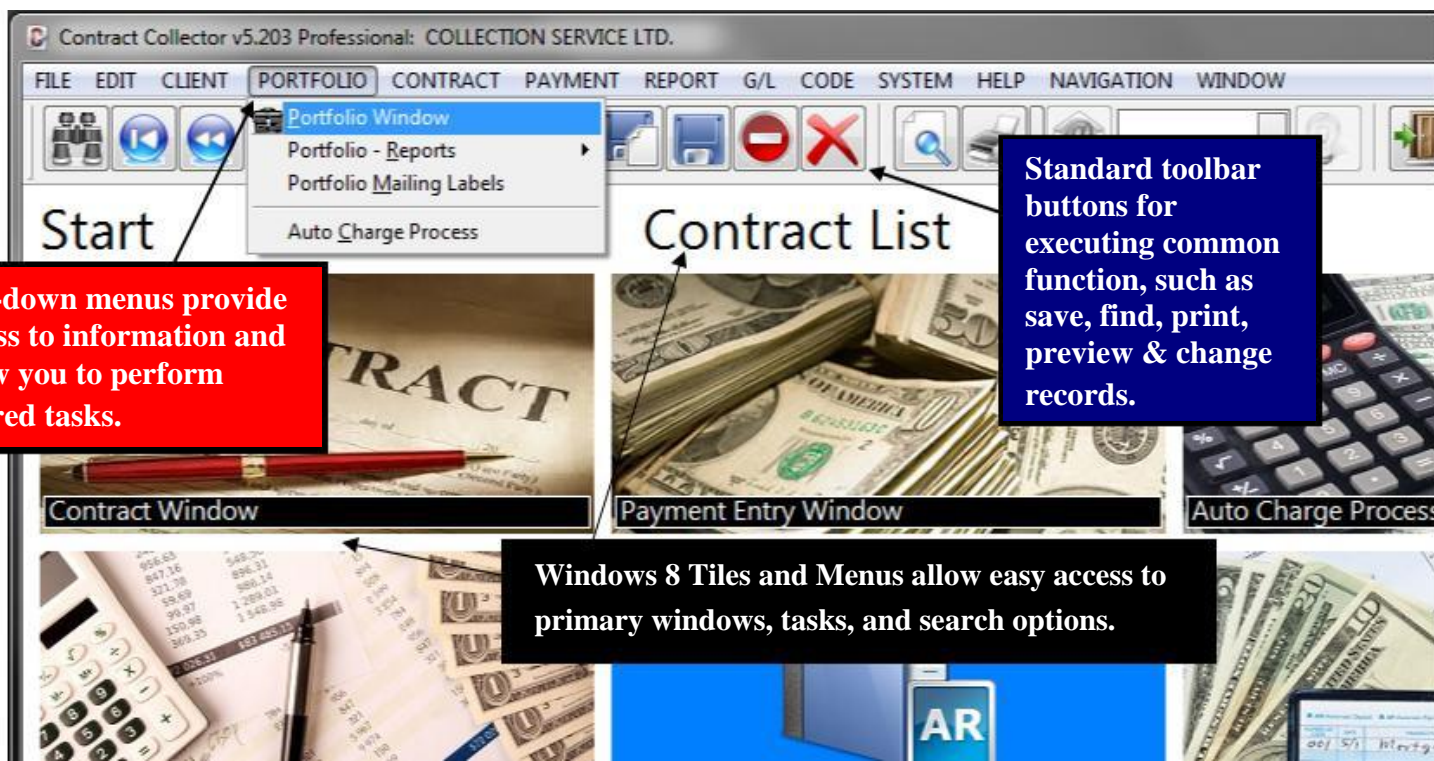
Contract Collector v5.203 Professional: COLLECTION SERVICE LTD.

FILE EDIT CLIENT PORTFOLIO CONTRACT PAYMENT REPORT G/L CODE SYSTEM HELP NAVIGATION WINDOW

Portfolio Window
Portfolio - Reports
Portfolio Mailing Labels
Auto Charge Process

Start

Contract List

-down menus provide ss to information and w you to perform red tasks.

Standard toolbar buttons for executing common function, such as save, find, print, preview & change records.

Contract Window

Payment Entry Window

Auto Charge Process

Windows 8 Tiles and Menus allow easy access to primary windows, tasks, and search options.

AR